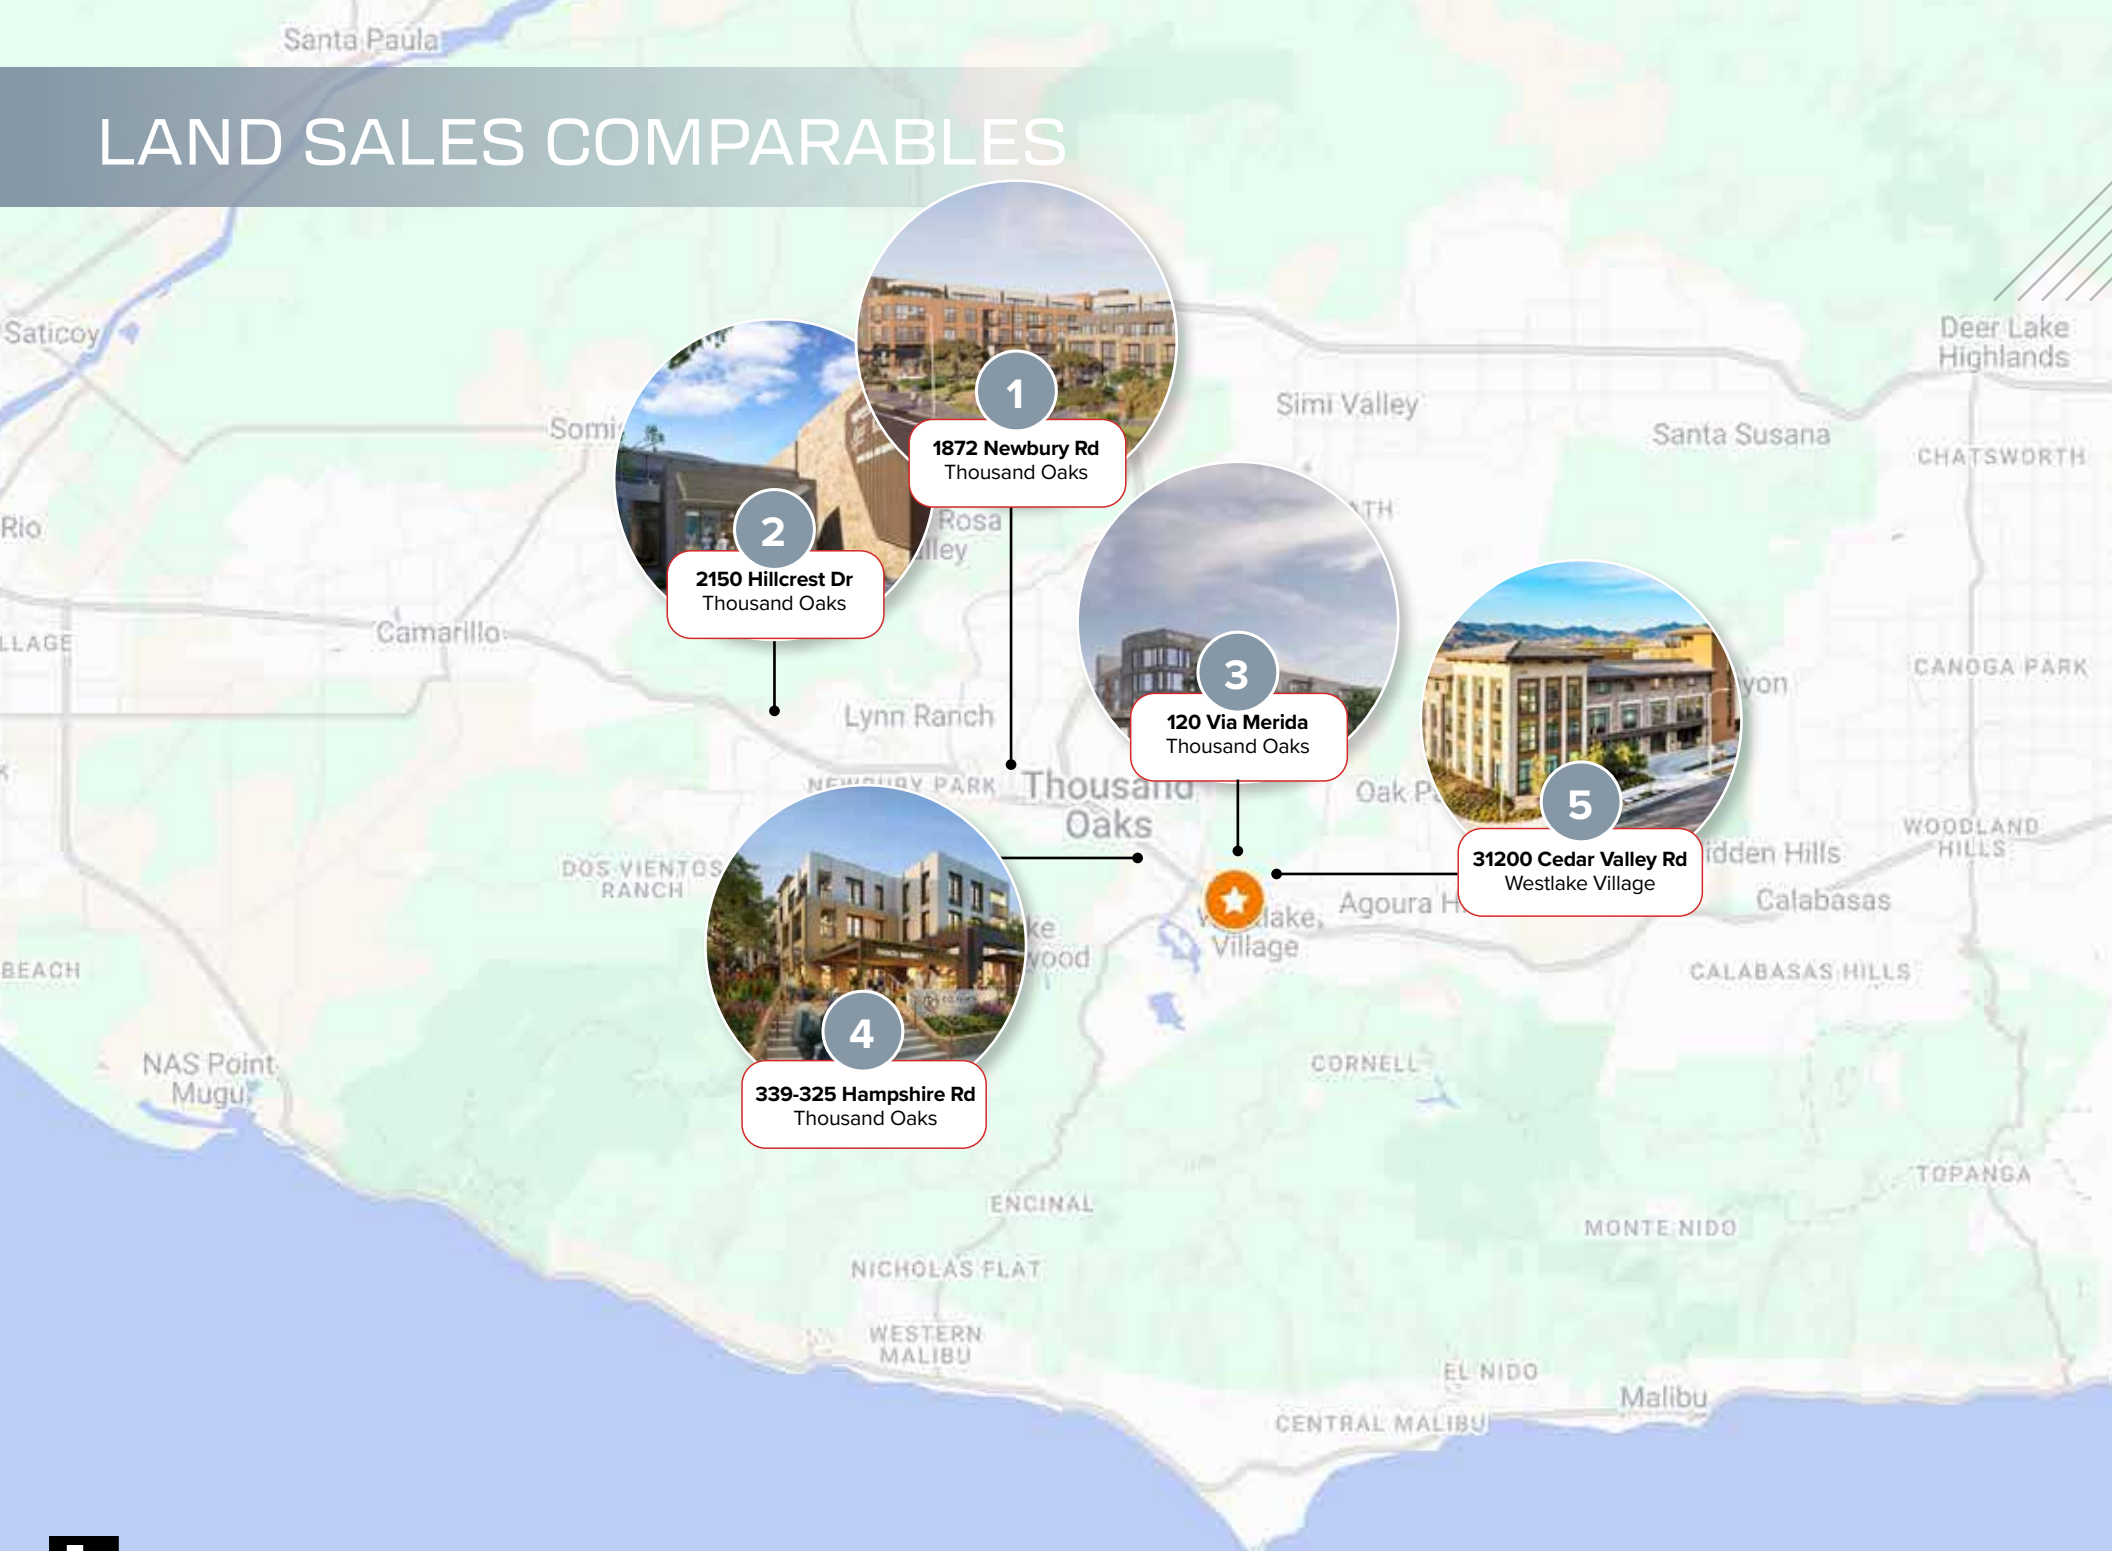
Santa Paula

LAND SALES COMPARABLES

Saticoy

Rio

LLAGE

Somi

Camarillo

1
1872 Newbury Rd
Thousand Oaks

2
2150 Hillcrest Dr
Thousand Oaks

Rosa
lley

Simi Valley

Santa Susana

Deer Lake Highlands

CHATSWORTH

TH

3
120 Via Merida
Thousand Oaks

5
31200 Cedar Valley Rd
Westlake Village

CANOGA PARK

yon

Lynn Ranch

NEWBURY PARK

Thousand Oaks

Oak P

DOS VIENTOS RANCH

4
339-325 Hampshire Rd
Thousand Oaks

ke
ood

lake
Village

Agoura H

idden Hills

Calabasas

WOODLAND HILLS

CALABASAS HILLS

BEACH

NAS Point Mugu

CORNELL

TOPANGA

ENCINAL

MONTE NIDO

NICHOLAS FLAT

WESTERN MALIBU

EL NIDO

Malibu

CENTRAL MALIBU